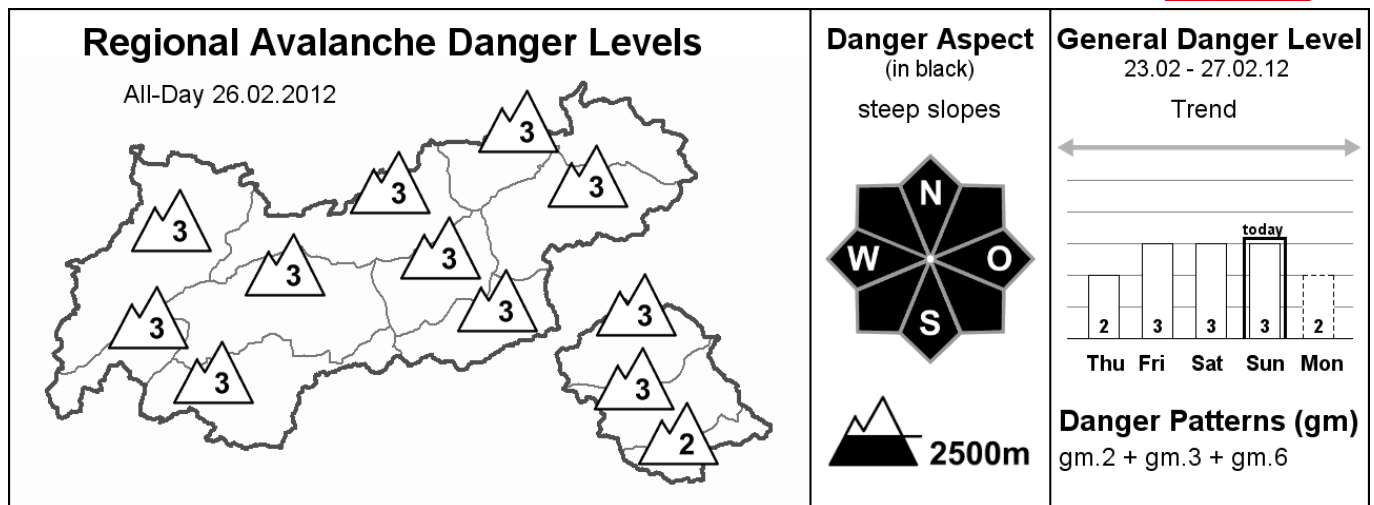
Regional Avalanche Danger Levels

All-Day 26.02.2012

3
3
3
3
3
3
3
3
3
3
3
3
2

Danger Aspect
(in black)
steep slopes

N
W
O
S

2500m

General Danger Level
23.02 - 27.02.12
Trend

today

| 2 | 3 | 3 | 3 | 2 |
|---|---|---|---|---|
| Thu | Fri | Sat | Sun | Mon |

Danger Patterns (gm)
gm.2 + gm.3 + gm.6